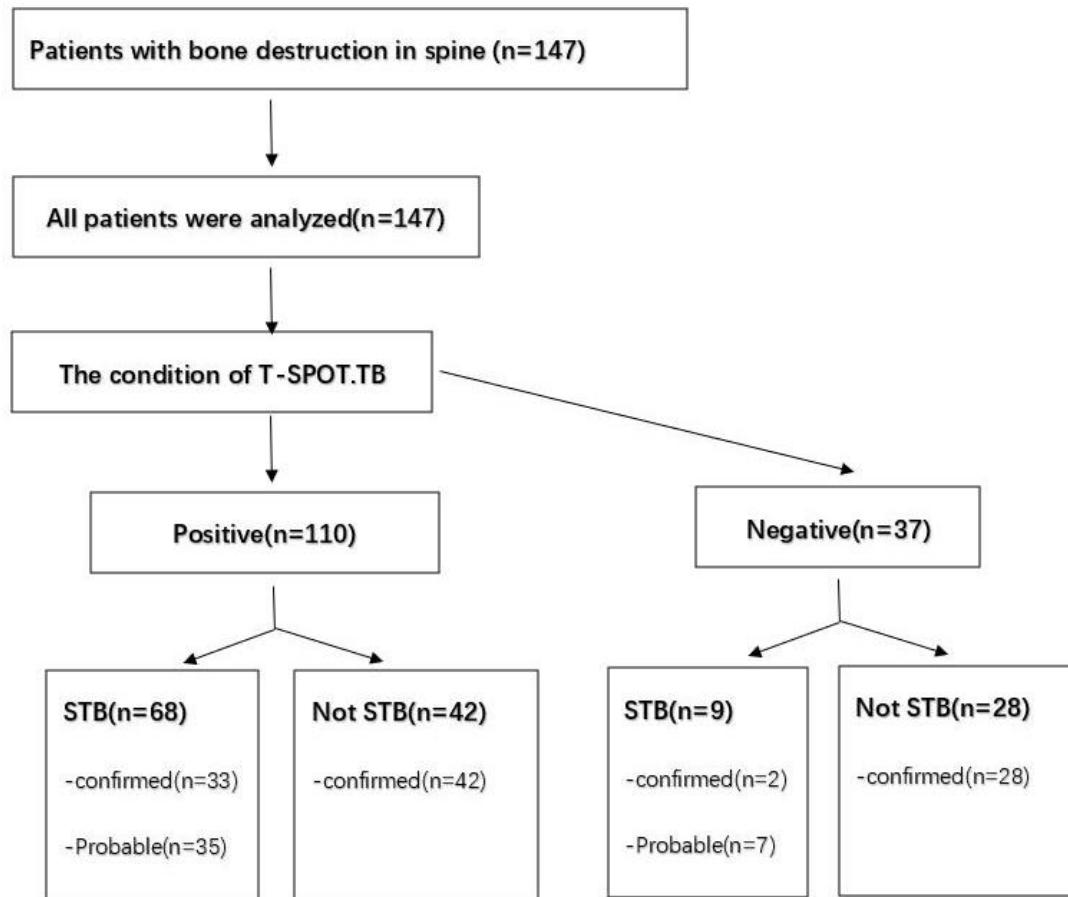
Patients with bone destruction in spine (n=147)

All patients were analyzed(n=147)

The condition of T-SPOT.TB

Positive(n=110)

Negative(n=37)

STB(n=68)

-confirmed(n=33)

-Probable(n=35)

Not STB(n=42)

-confirmed(n=42)

STB(n=9)

-confirmed(n=2)

-Probable(n=7)

Not STB(n=28)

-confirmed(n=28)